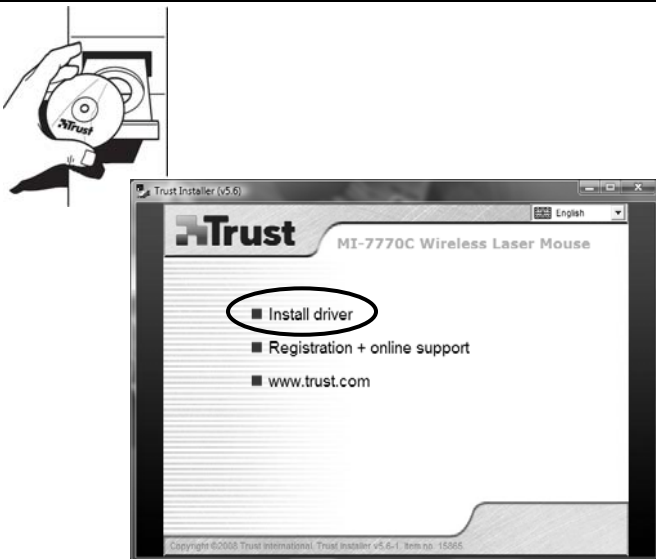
Trust

Trust Installer (v5.6)

English

Trust

MI-7770C Wireless Laser Mouse

Install driver

Registration + online support

www.trust.com

Copyright ©2008 Trust International. Trust Installer v5.6-1. Item no. 15865